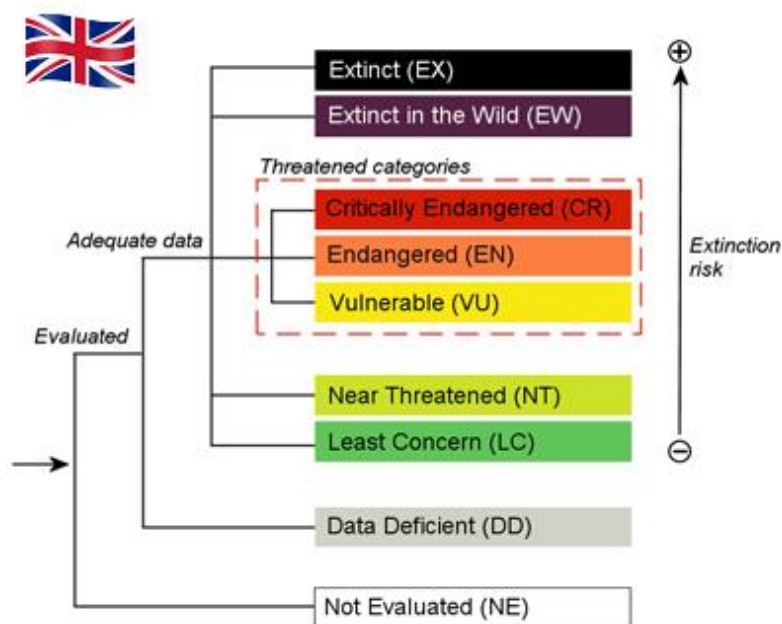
Extinct (EX)
Extinct in the Wild (EW)
Threatened categories
Critically Endangered (CR)
Endangered (EN)
Vulnerable (VU)
Adequate data
Evaluated
Near Threatened (NT)
Least Concern (LC)
Data Deficient (DD)
Not Evaluated (NE)
⊕
Extinction risk
⊖